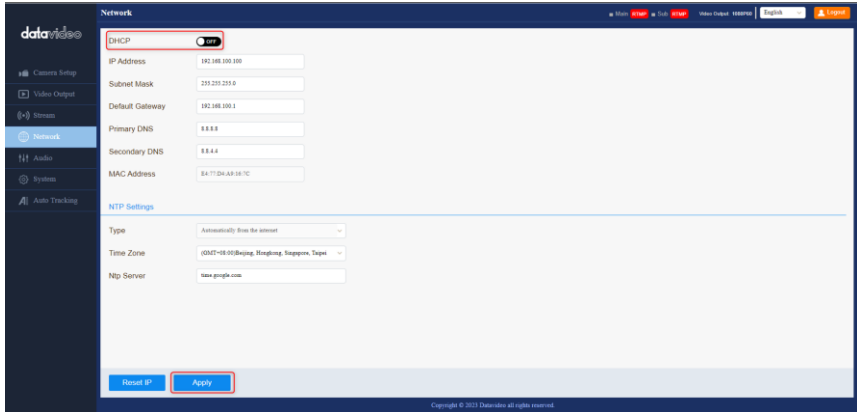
datavideo

Camera Setup
Video Output
Stream
Network
Audio
System
Auto Tracking

Network

Main RTMP Sub RTMP Video Output 1080P60 English Logout

DHCP OFF
IP Address 192.168.100.100
Subnet Mask 255.255.255.0
Default Gateway 192.168.100.1
Primary DNS 8.8.8.8
Secondary DNS 8.8.4.4
MAC Address E4:77:D4:A9:16:7C

NTP Settings

Type Automatically from the internet
Time Zone (GMT+08:00)Beijing, Hongkong, Singapore, Taipei
Ntp Server time.google.com

Reset IP Apply

Copyright © 2023 Datavideo all rights reserved.